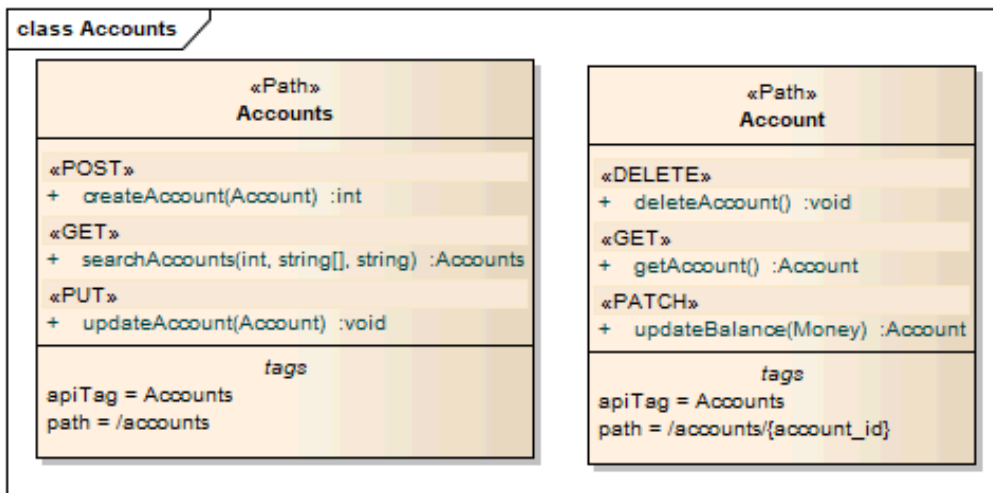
class Accounts

«Path»
Accounts

«POST»
+ createAccount(Account) :int
«GET»
+ searchAccounts(int, string[], string) :Accounts
«PUT»
+ updateAccount(Account) :void

tags
apiTag = Accounts
path = /accounts

«Path»
Account

«DELETE»
+ deleteAccount() :void
«GET»
+ getAccount() :Account
«PATCH»
+ updateBalance(Money) :Account

tags
apiTag = Accounts
path = /accounts/{account_id}